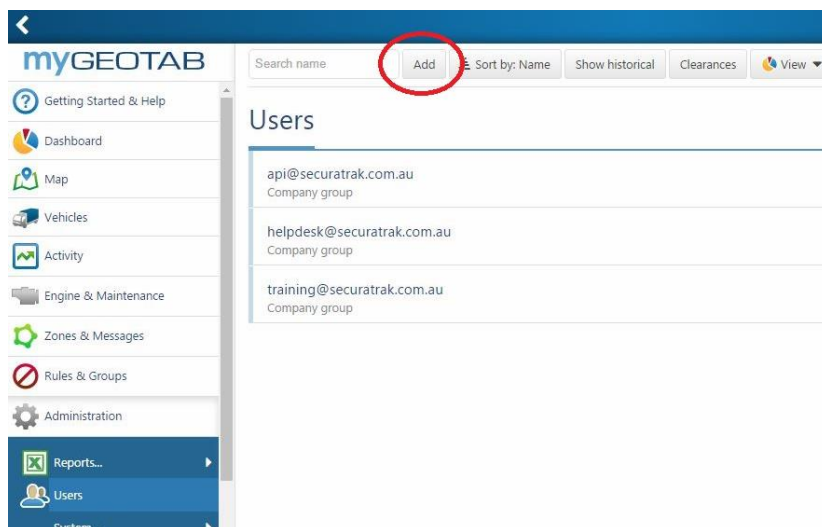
myGEOTAB

Search name
Add
Sort by: Name
Show historical
Clearances
View

Getting Started & Help
Dashboard
Map
Vehicles
Activity
Engine & Maintenance
Zones & Messages
Rules & Groups
Administration
Reports...
Users
System

Users

api@securatrak.com.au
Company group

helpdesk@securatrak.com.au
Company group

training@securatrak.com.au
Company group